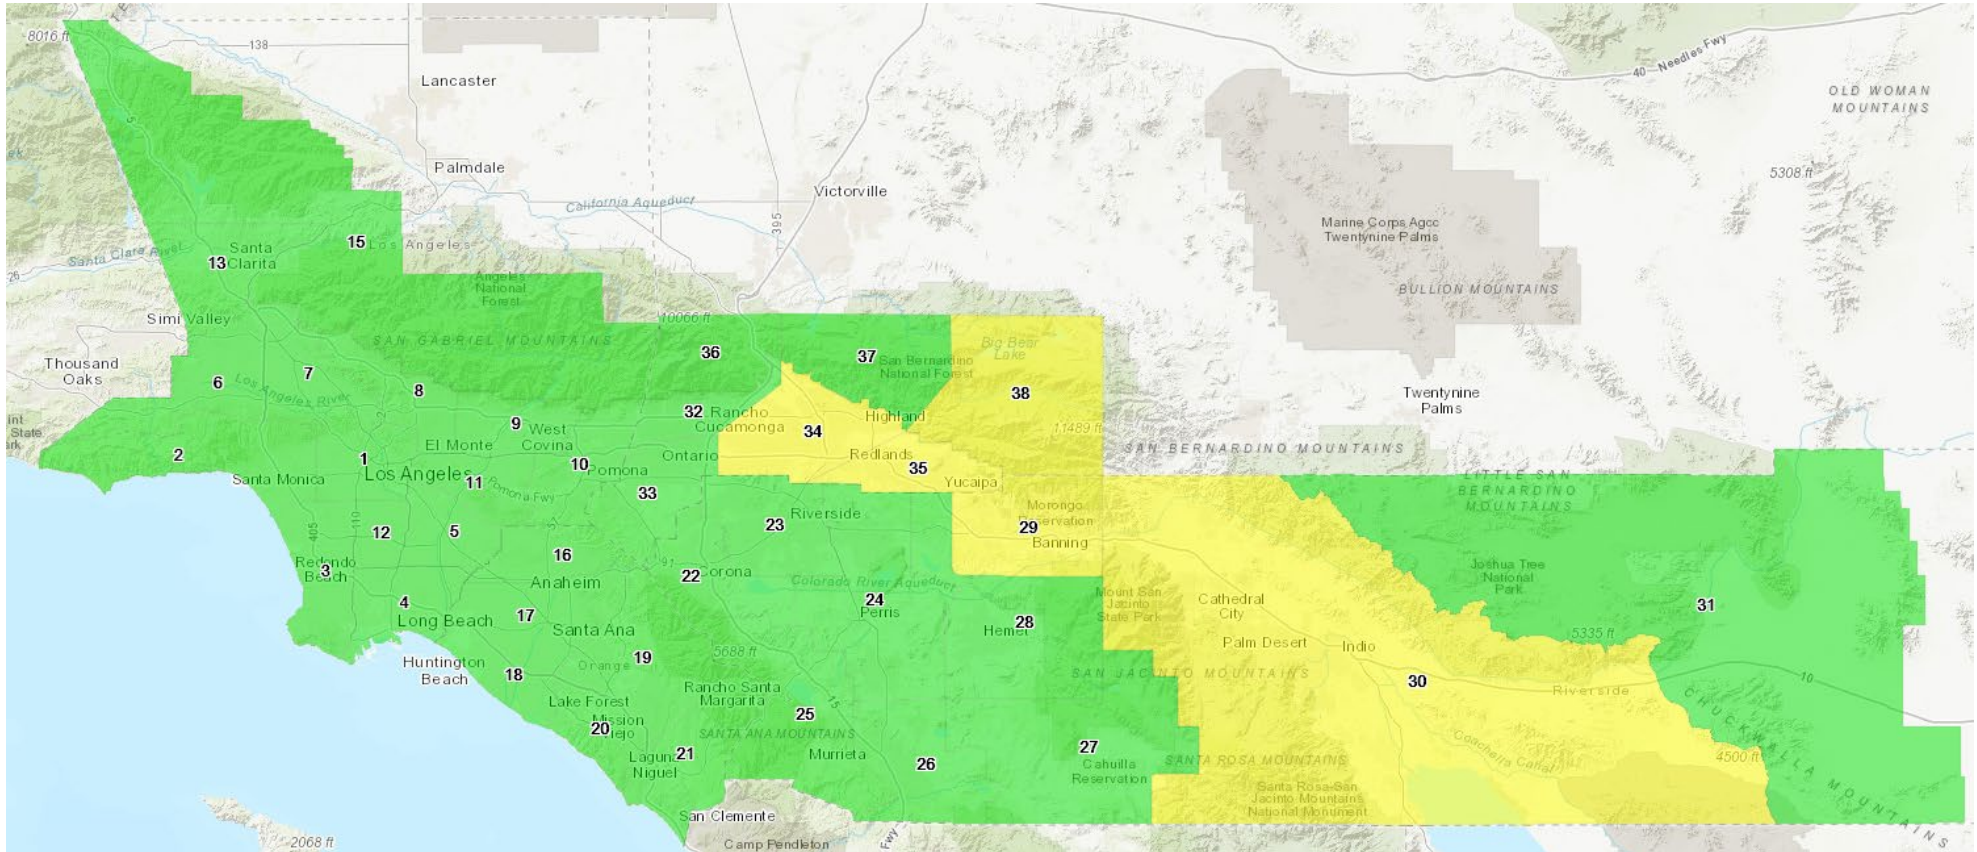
8016 ft
138
Lancaster
Palmdale
California Aqueduct
Victorville
395
40 Needles Fwy
OLD WOMAN MOUNTAINS
5308 ft
Marine Corps Agcc Twentynine Palms
BULLION MOUNTAINS
Santa Clara River
Santa 13 Clarita
15 Los Angeles
Angeles National Forest
Simi Valley
Thousand Oaks
10066 ft
SAN GABRIEL MOUNTAINS
36
37 San Bernardino National Forest
Big Bear Lake
38
Twentynine Palms
6
7
Los Angeles River
8
9 West Covina
32 Rancho Cucamonga
34
Highland
11489 ft
SAN BERNARDINO MOUNTAINS
2
El Monte
1 Los Angeles 11
Santa Monica
10 Pomona
Ontario
Redlands
35
Yucaipa
LITTLE SAN BERNARDINO MOUNTAINS
Pomona Fwy
33
Riverside
23
Morongo Reservation
29
Banning
405
110
12
5
16
Redondo 3 Beach
22 Corona
Anaheim
Colorado River Aqueduct
Joshua Tree National Park
4
Long Beach
17
Santa Ana
24 Perris
Hemet 28
Mount San Jacinto State Park
Cathedral City
31
5335 ft
Palm Desert
Indio
19
Orange
5688 ft
Huntington Beach
18
SAN JACINTO MOUNTAINS
30
Rancho Santa Margarita
Riverside
10
Lake Forest
25
15
Mission Viejo 20
SANTA ANA MOUNTAINS
Laguna 21 Niguel
Murrieta
26
27 Cahuilla Reservation
SANTA ROSA MOUNTAINS
Coachella Canal
4500 ft
CHUCKWALLA MOUNTAINS
Santa Rosa-San Jacinto Mountains National Monument
San Clemente
Camp Pendleton
Fwy
2068 ft
Point State Park